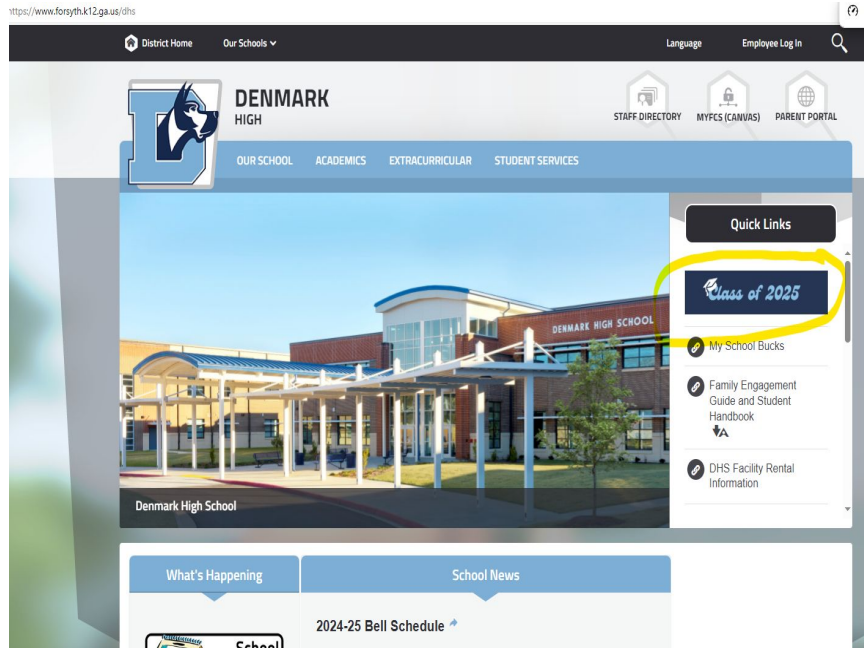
https://www.forsyth.k12.ga.us/dhs

District Home Our Schools Language Employee Log In

DENMARK HIGH

STAFF DIRECTORY MYFCS (CANVAS) PARENT PORTAL

OUR SCHOOL ACADEMICS EXTRACURRICULAR STUDENT SERVICES

DENMARK HIGH SCHOOL

Denmark High School

Quick Links

Class of 2025

My School Bucks

Family Engagement Guide and Student Handbook

DHS Facility Rental Information

What's Happening

School News

2024-25 Bell Schedule

School